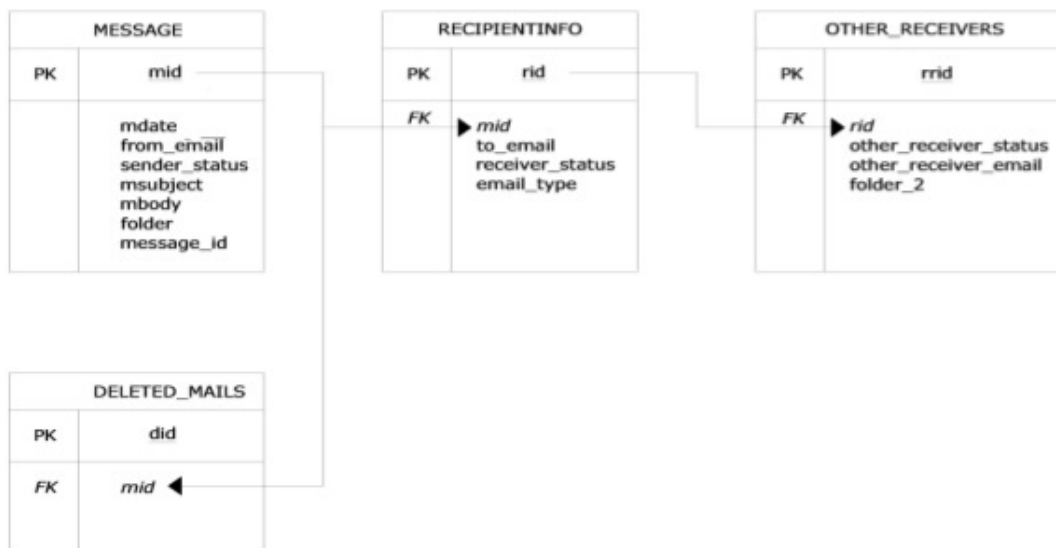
MESSAGE

| PK | mid |
|---|---|
| | mdate<br>from_email<br>sender_status<br>msubject<br>mbody<br>folder<br>message_id |

RECIPIENTINFO

| PK | rid |
|---|---|
| FK | mid<br>to_email<br>receiver_status<br>email_type |

OTHER_RECEIVERS

| PK | rrid |
|---|---|
| FK | rid<br>other_receiver_status<br>other_receiver_email<br>folder_2 |

DELETED_MAILS

| PK | did |
|---|---|
| FK | mid |